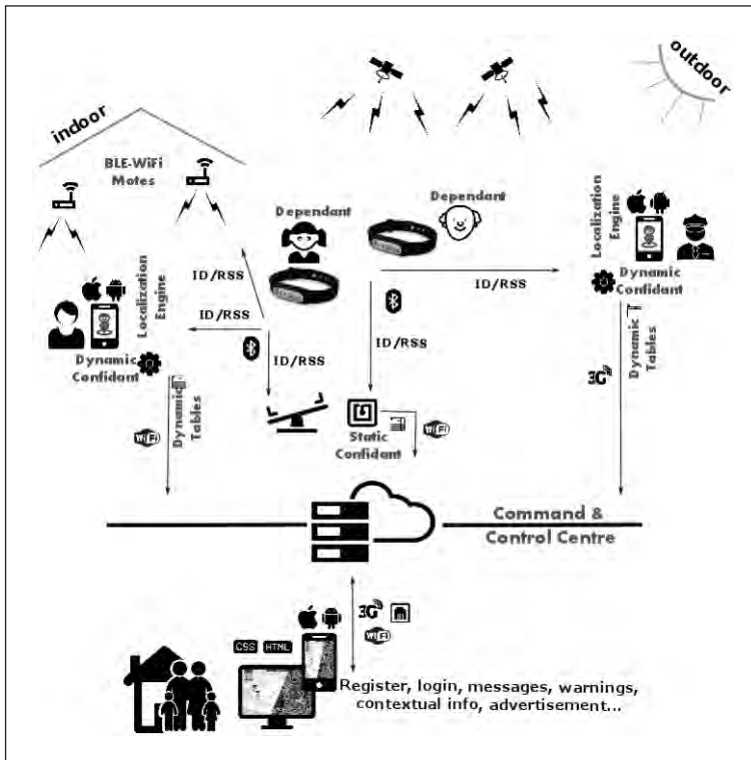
outdoor

indoor

BLE-WiFi Motes

Dependant

Dependant

Localization Engine

Dynamic Confidant

ID/RSS

ID/RSS

ID/RSS

ID/RSS

ID/RSS

Localization Engine

Dynamic Confidant

Dynamic Tables

Dynamic Tables

3G

WiFi

Static Confidant

WiFi

Command & Control Centre

3G

WiFi

CSS HTML

Register, login, messages, warnings, contextual info, advertisement...